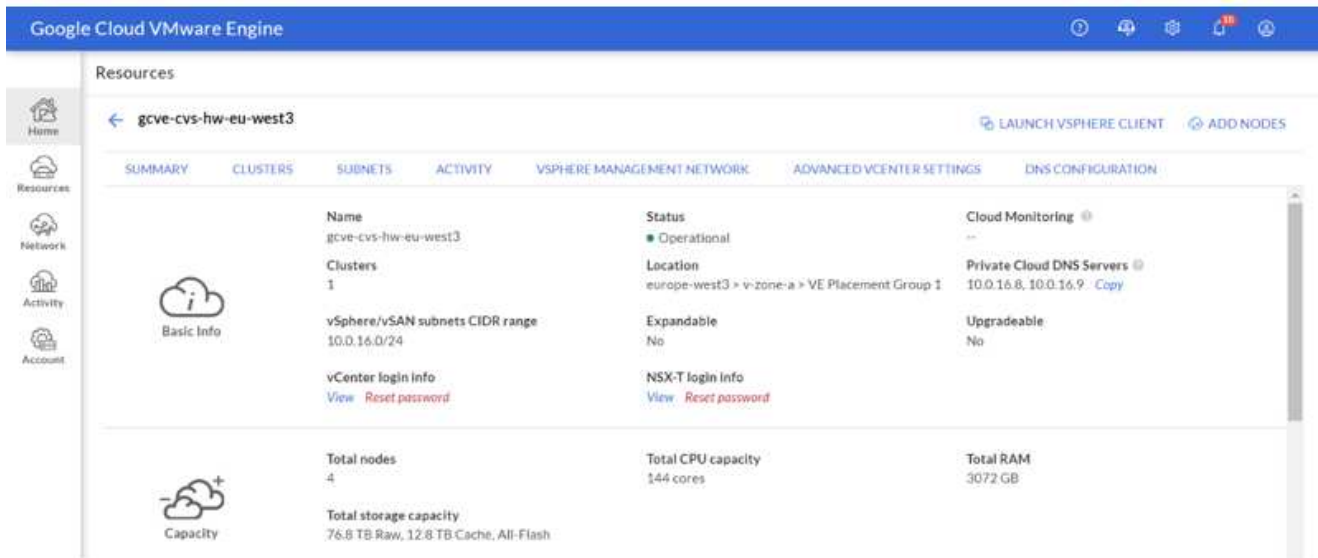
Google Cloud VMware Engine

10

Resources

Home

Resources

Network

Activity

Account

gcve-cvs-hw-eu-west3

LAUNCH VSPHERE CLIENT

ADD NODES

SUMMARY

CLUSTERS

SUBNETS

ACTIVITY

VSPHERE MANAGEMENT NETWORK

ADVANCED VCENTER SETTINGS

DNS CONFIGURATION

Basic Info

Name
gcve-cvs-hw-eu-west3

Status
Operational

Cloud Monitoring
--

Clusters
1

Location
europe-west3 > v-zone-a > VE Placement Group 1

Private Cloud DNS Servers
10.0.16.8, 10.0.16.9 Copy

vSphere/vSAN subnets CIDR range
10.0.16.0/24

Expandable
No

Upgradeable
No

vCenter login info
View Reset password

NSX-T login info
View Reset password

Capacity

Total nodes
4

Total CPU capacity
144 cores

Total RAM
3072 GB

Total storage capacity
76.8 TB Raw, 12.8 TB Cache, All-Flash